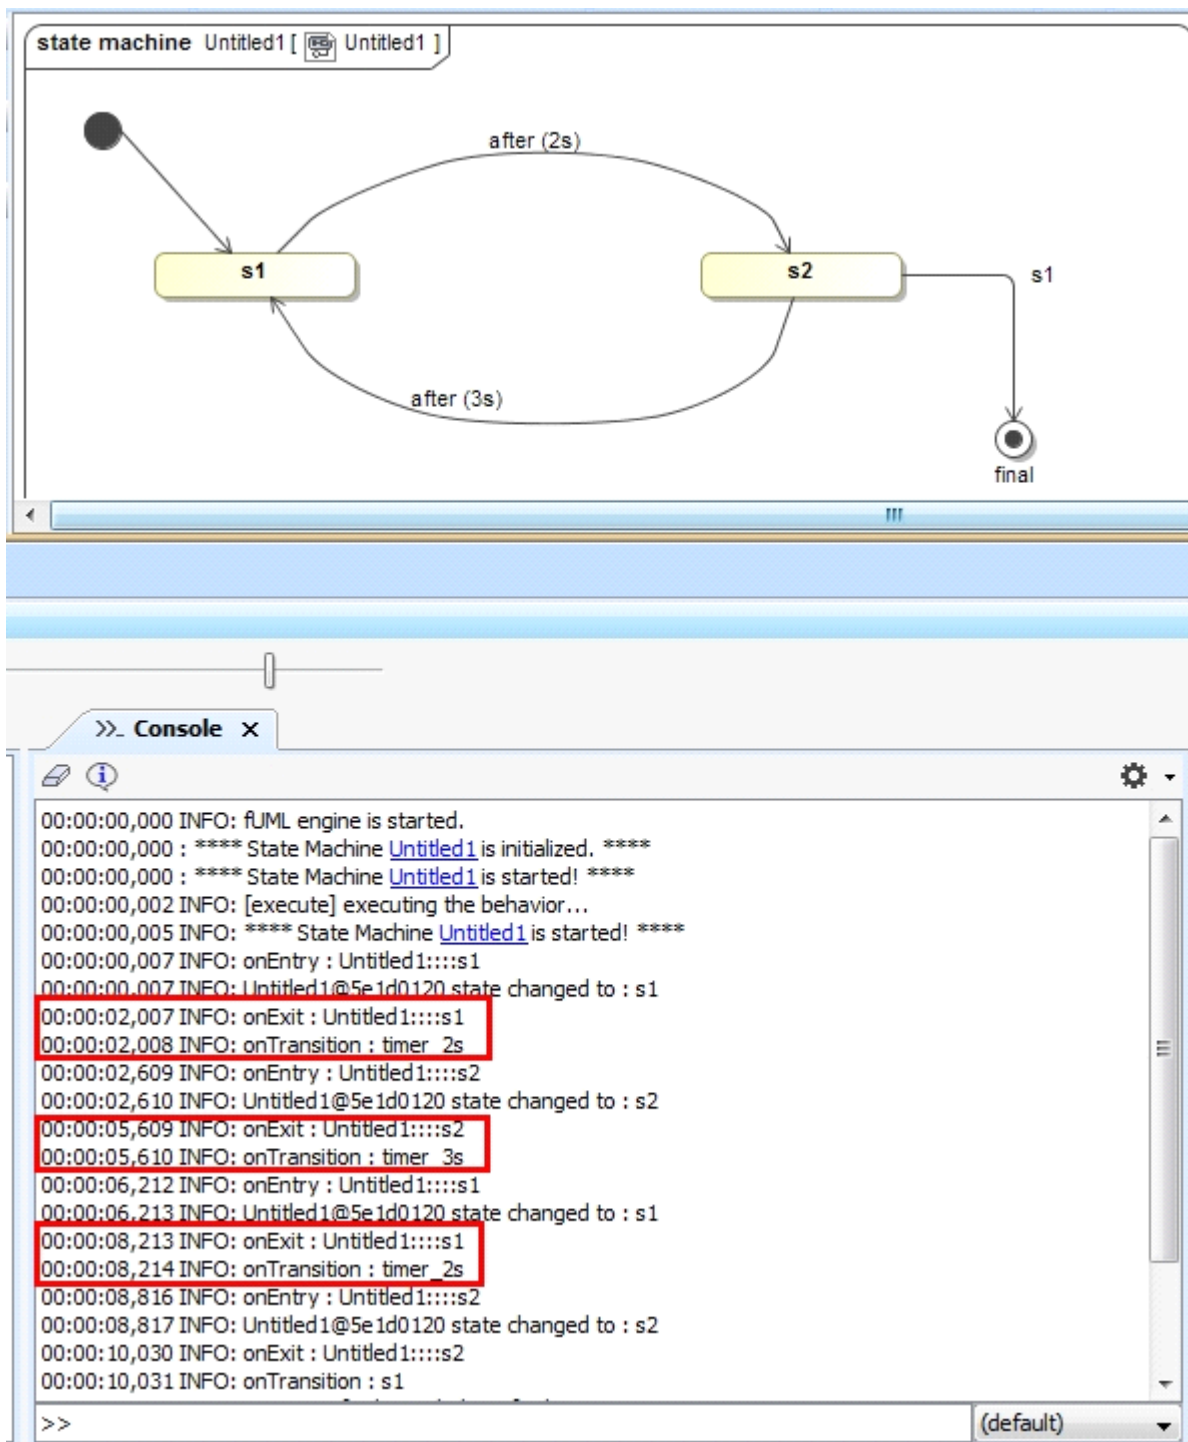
state machine Untitled1 [ Untitled1 ]

after (2s)

s1

s2

s1

after (3s)

final

Console

00:00:00,000 INFO: fUML engine is started.
00:00:00,000 : **** State Machine Untitled1 is initialized. ****
00:00:00,000 : **** State Machine Untitled1 is started! ****
00:00:00,002 INFO: [execute] executing the behavior...
00:00:00,005 INFO: **** State Machine Untitled1 is started! ****
00:00:00,007 INFO: onEntry : Untitled1::::s1
00:00:00,007 INFO: Untitled1@5e1d0120 state changed to : s1
00:00:02,007 INFO: onExit : Untitled1::::s1
00:00:02,008 INFO: onTransition : timer_2s
00:00:02,609 INFO: onEntry : Untitled1::::s2
00:00:02,610 INFO: Untitled1@5e1d0120 state changed to : s2
00:00:05,609 INFO: onExit : Untitled1::::s2
00:00:05,610 INFO: onTransition : timer_3s
00:00:06,212 INFO: onEntry : Untitled1::::s1
00:00:06,213 INFO: Untitled1@5e1d0120 state changed to : s1
00:00:08,213 INFO: onExit : Untitled1::::s1
00:00:08,214 INFO: onTransition : timer_2s
00:00:08,816 INFO: onEntry : Untitled1::::s2
00:00:08,817 INFO: Untitled1@5e1d0120 state changed to : s2
00:00:10,030 INFO: onExit : Untitled1::::s2
00:00:10,031 INFO: onTransition : s1

>>
(default)